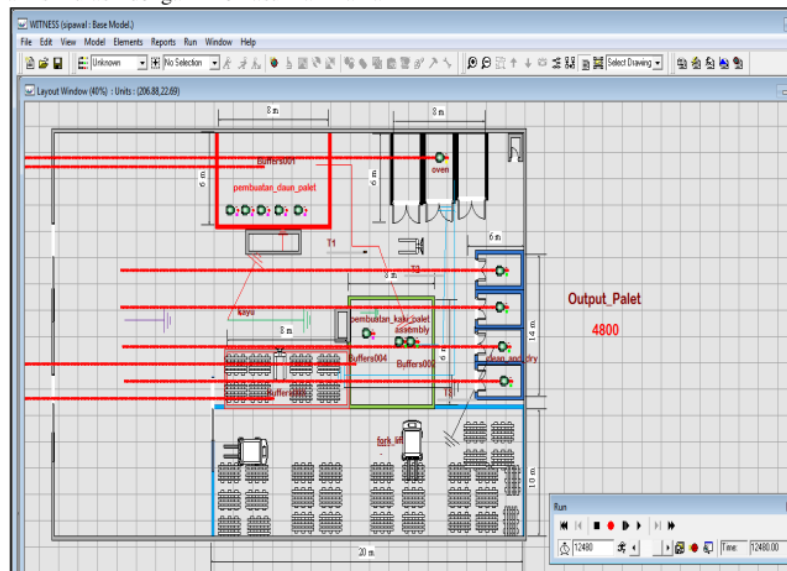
WITNESS (sipawal : Base Model.)

File Edit View Model Elements Reports Run Window Help

Unknown No Selection Select Drawing

Layout Window (40%) : Units : (206.88,22.69)

8 m

8 m

Buffers001

pembuatan_daun_palet

6 m

6 m

oven

T1

6 m

T2

8 m

Output_Palet

4800

kayu

pembuatan_kaki_palet

assembly

8 m

14 m

6 m

clean_and_dry

Buffers004

Buffers002

Buffers003

T3

fork_lift

10 m

20 m

Run

12480

Time: 12480.00